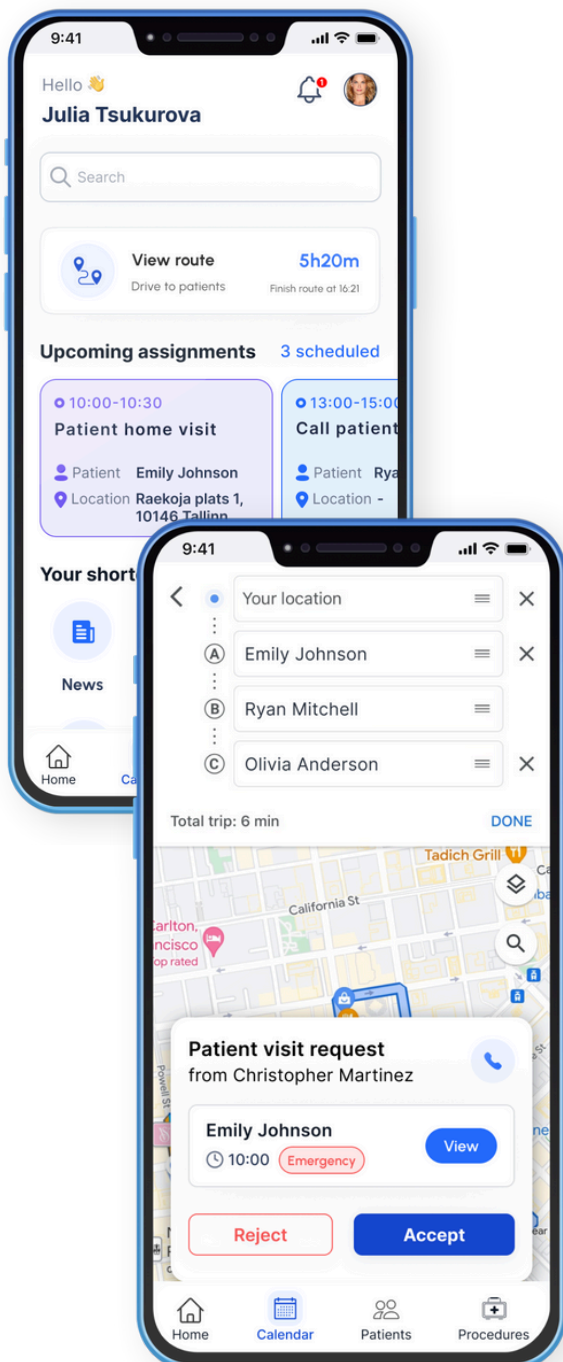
9:41

Hello 👋
Julia Tsukurova

Search

View route
Drive to patients
5h20m
Finish route at 16:21

Upcoming assignments
3 scheduled

10:00-10:30
Patient home visit
Patient Emily Johnson
Location Raekoja plats 1, 10146 Tallinn

13:00-15:0
Call patient
Patient Rya
Location -

Your short

News

Home
Ca

9:41

Your location
A Emily Johnson
B Ryan Mitchell
C Olivia Anderson

Total trip: 6 min
DONE

Tadich Grill
California St
Carlton
ncisco
op rated
Powell St

Patient visit request
from Christopher Martinez

Emily Johnson
10:00
Emergency
View

Reject
Accept

Home
Calendar
Patients
Procedures